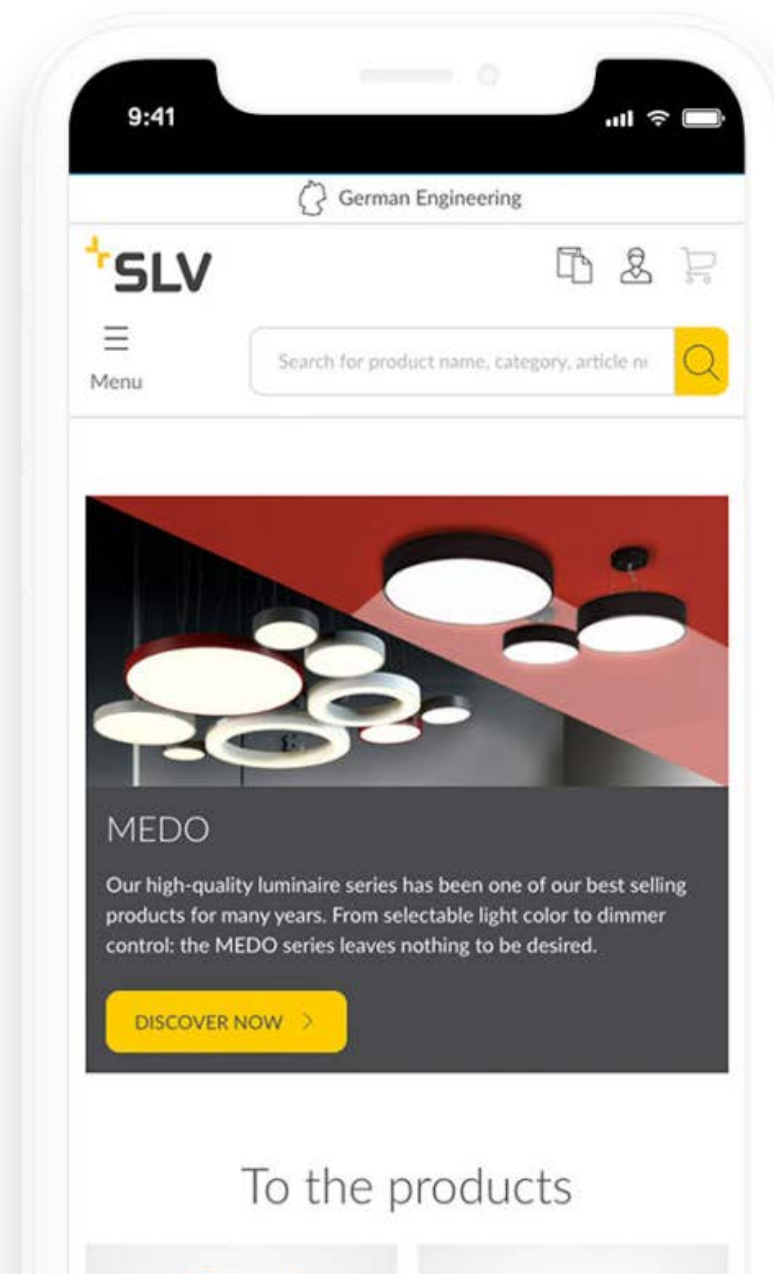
9:41

German Engineering

SLV

Menu

Search for product name, category, article n

MEDO

Our high-quality luminaire series has been one of our best selling products for many years. From selectable light color to dimmer control: the MEDO series leaves nothing to be desired.

DISCOVER NOW >

To the products